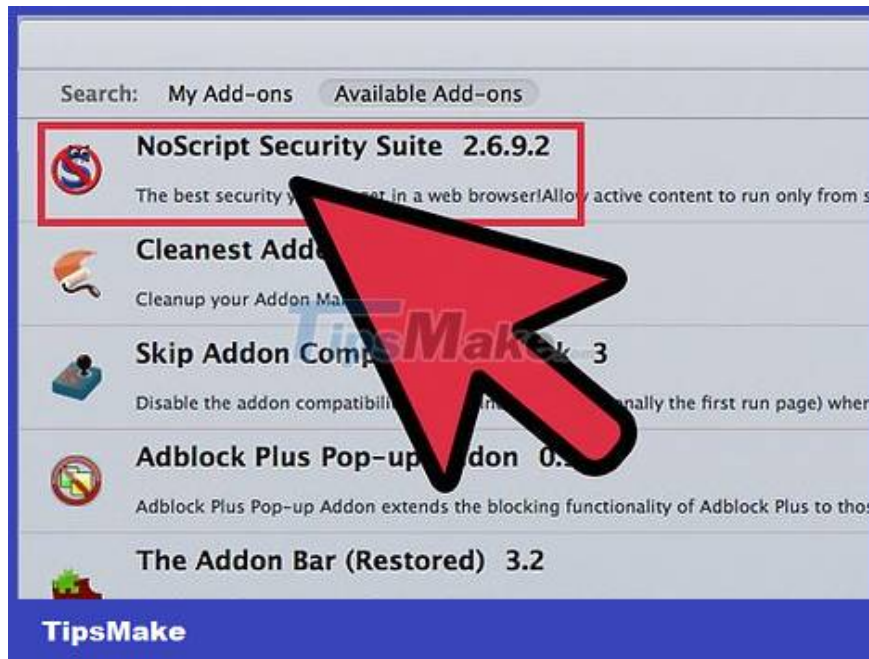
Search: My Add-ons Available Add-ons

NoScript Security Suite 2.6.9.2

The best security y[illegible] in a web browser!Allo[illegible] active content to run only from s

Cleanest Add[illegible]

Cleanup your Addon Ma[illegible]

Skip Addon Comp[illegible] 3

Disable the addon compatibili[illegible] nally the first run page) wher

Adblock Plus Pop-up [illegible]ddon 0.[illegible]

Adblock Plus Pop-up Addon extends the blocking functionality of Adblock Plus to thos

The Addon Bar (Restored) 3.2

TipsMake

TipsMake